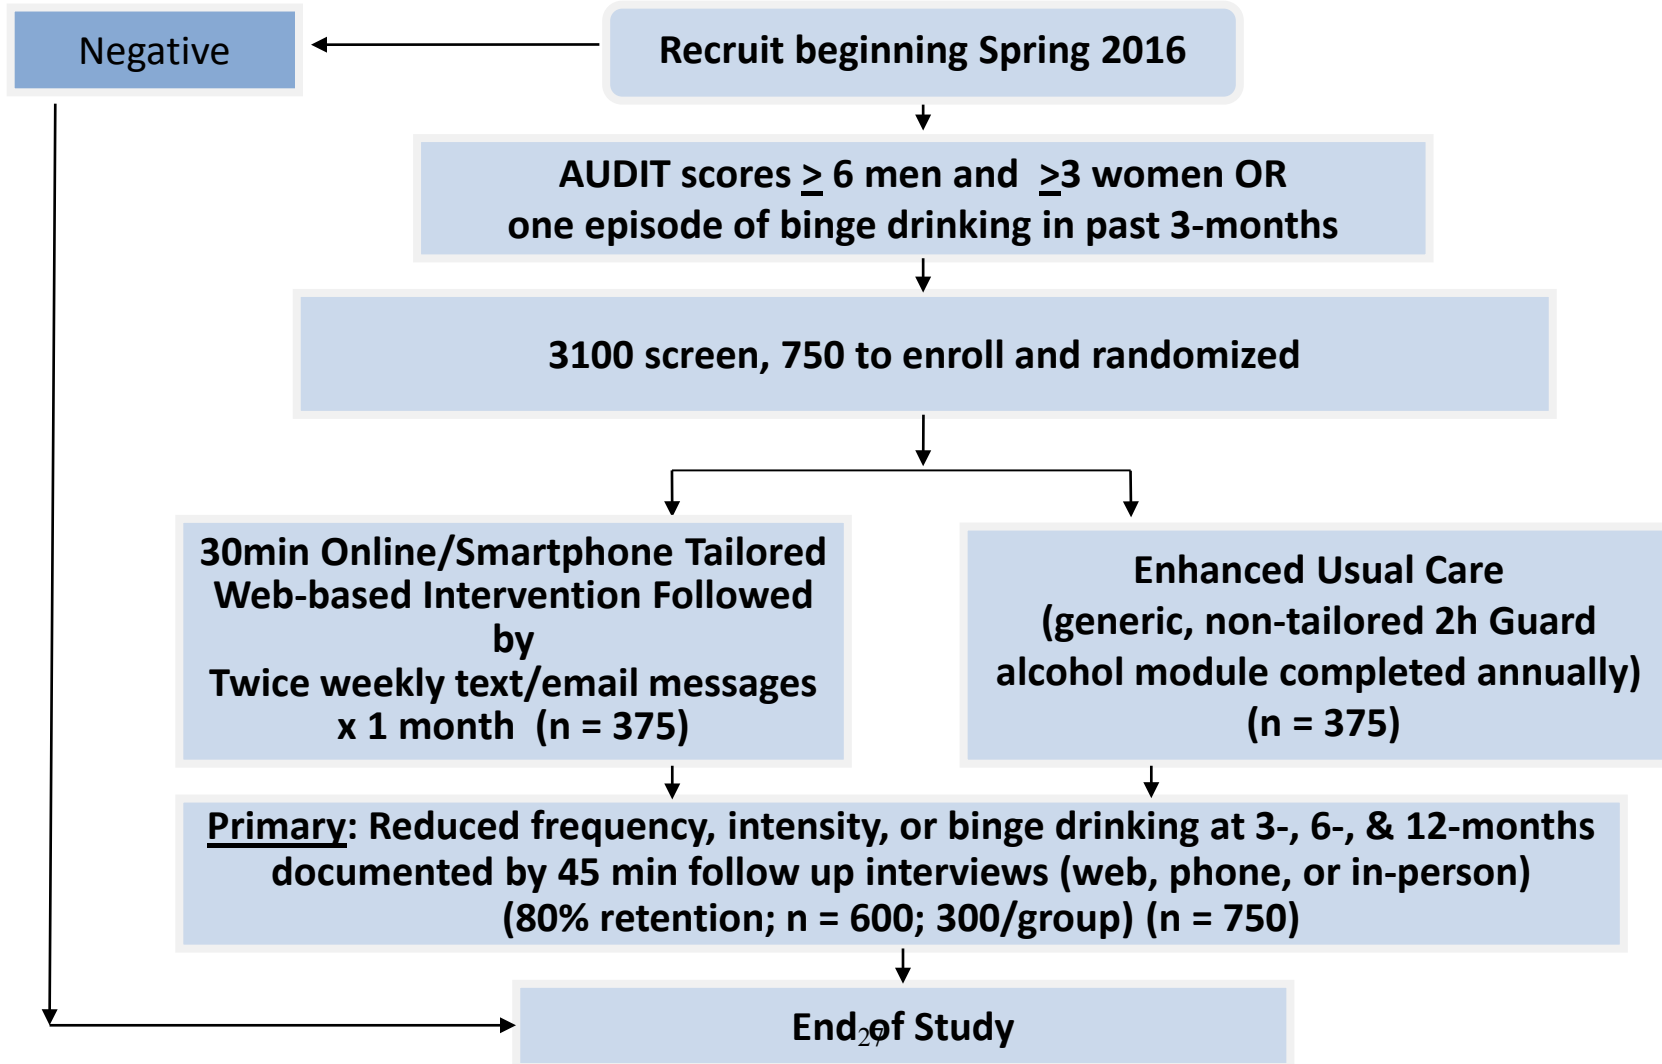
Negative

Recruit beginning Spring 2016

AUDIT scores $\geq$ 6 men and $\geq$3 women OR one episode of binge drinking in past 3-months

3100 screen, 750 to enroll and randomized

30min Online/Smartphone Tailored Web-based Intervention Followed by Twice weekly text/email messages x 1 month (n = 375)

Enhanced Usual Care (generic, non-tailored 2h Guard alcohol module completed annually) (n = 375)

Primary: Reduced frequency, intensity, or binge drinking at 3-, 6-, & 12-months documented by 45 min follow up interviews (web, phone, or in-person) (80% retention; n = 600; 300/group) (n = 750)

End of Study

27